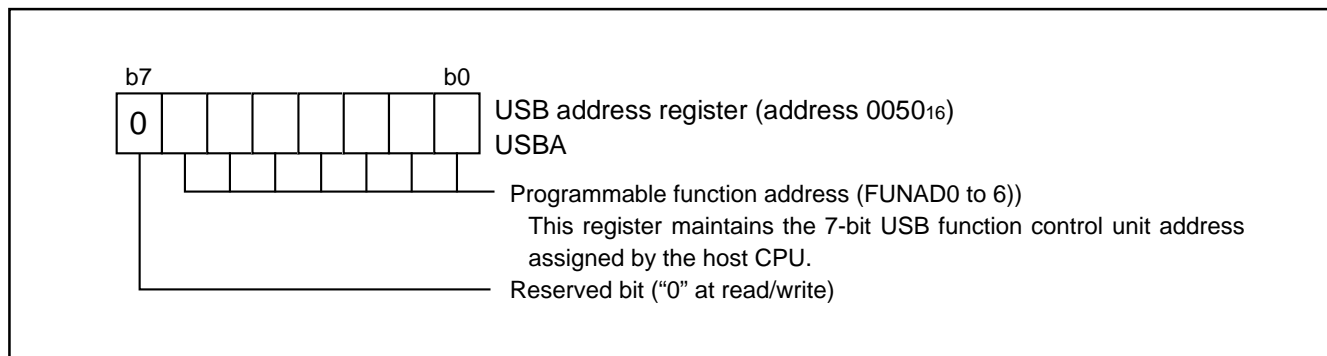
b7 b0

0

USB address register (address $0050_{16}$)
USBA

Programmable function address (FUNAD0 to 6))
This register maintains the 7-bit USB function control unit address assigned by the host CPU.

Reserved bit (“0” at read/write)